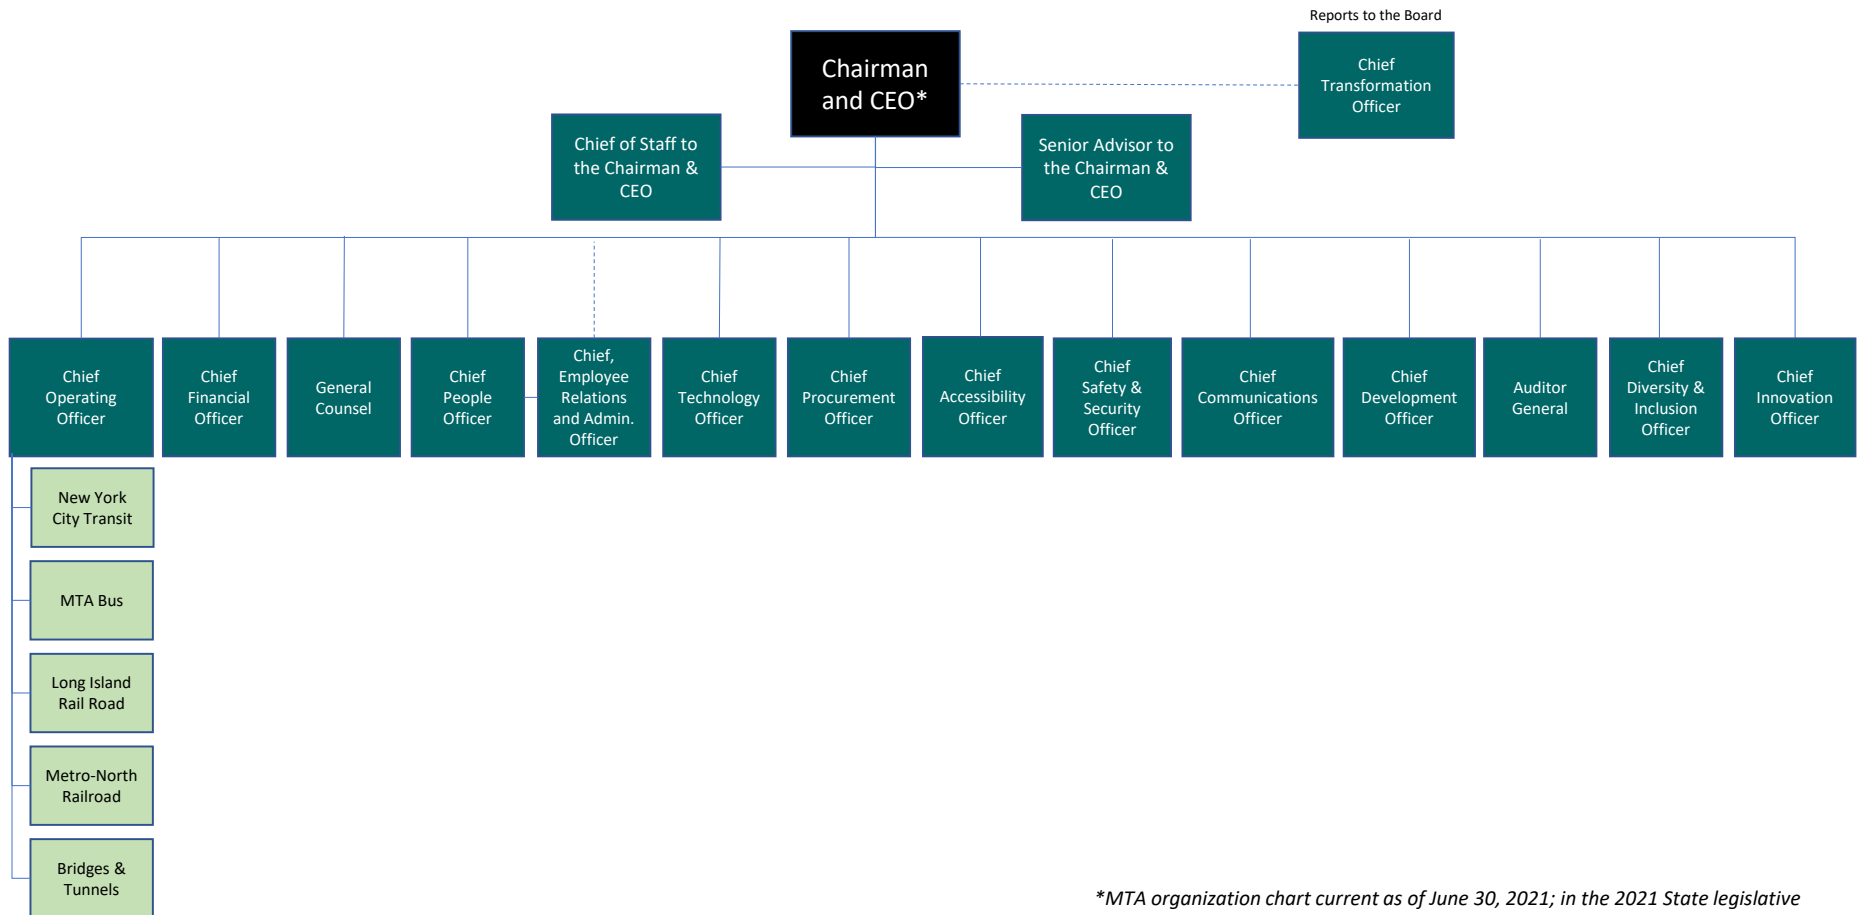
Reports to the Board

Chief Transformation Officer

Chairman and CEO*

Chief of Staff to the Chairman & CEO

Senior Advisor to the Chairman & CEO

Chief Operating Officer

Chief Financial Officer

General Counsel

Chief People Officer

Chief, Employee Relations and Admin. Officer

Chief Technology Officer

Chief Procurement Officer

Chief Accessibility Officer

Chief Safety & Security Officer

Chief Communications Officer

Chief Development Officer

Auditor General

Chief Diversity & Inclusion Officer

Chief Innovation Officer

New York City Transit

MTA Bus

Long Island Rail Road

Metro-North Railroad

Bridges & Tunnels

*MTA organization chart current as of June 30, 2021; in the 2021 State legislative